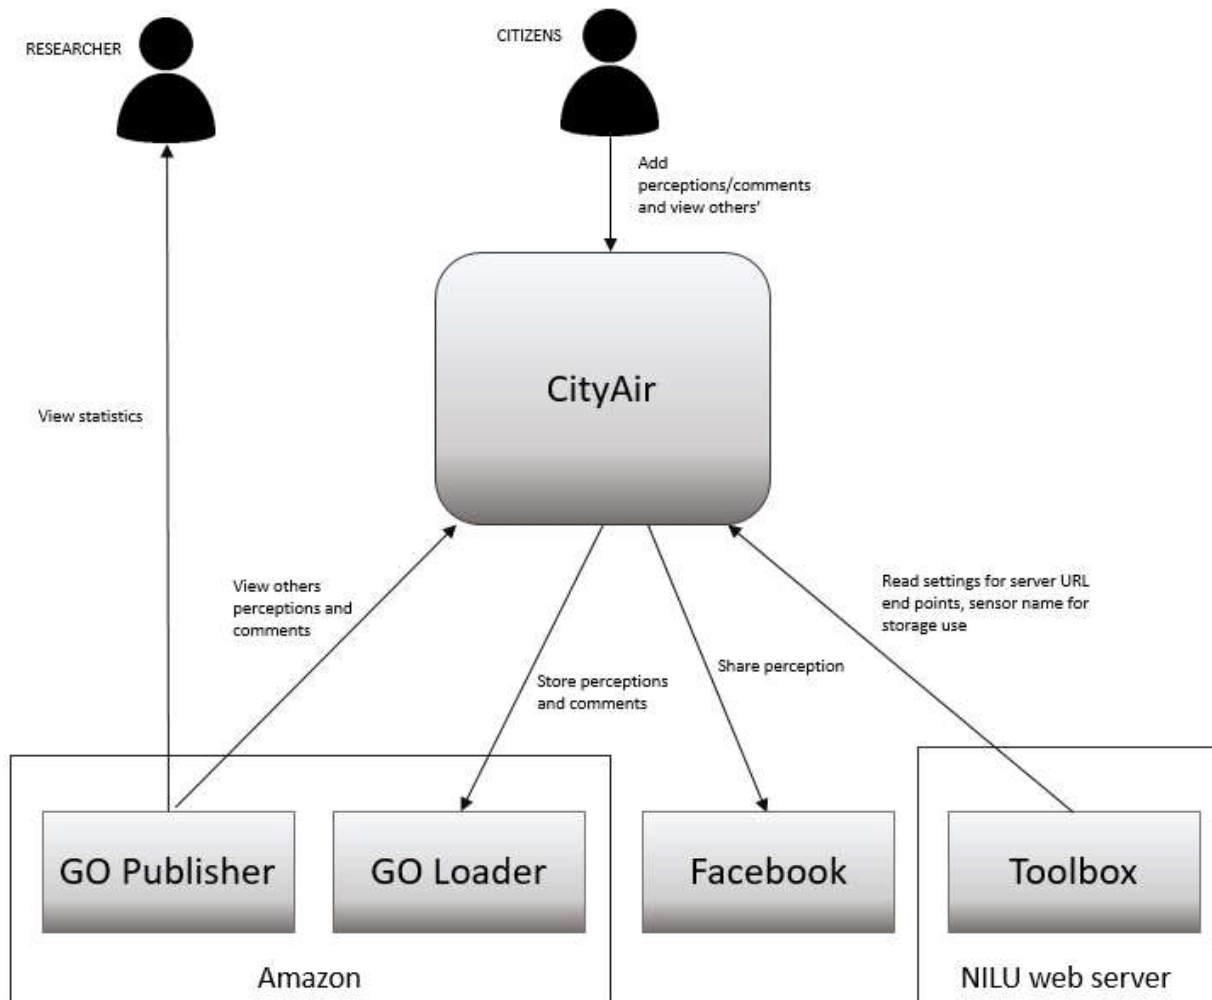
RESEARCHER

CITIZENS

Add perceptions/comments and view others'

CityAir

View statistics

View others perceptions and comments

Store perceptions and comments

Share perception

Read settings for server URL end points, sensor name for storage use

GO Publisher

GO Loader

Facebook

Toolbox

Amazon

NILU web server